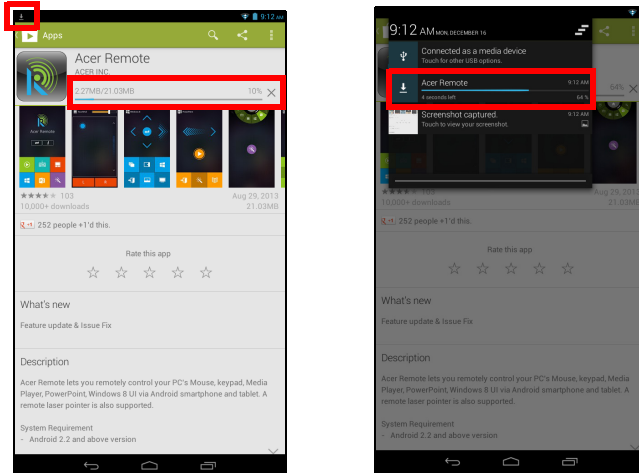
9:12 AM

Apps

Acer Remote
ACER INC.

2.27MB/21.03MB 10%

Acer Remote

103
10,000+ downloads
Aug 29, 2013
21.03MB

+1 252 people +1'd this.

Rate this app

What's new

Feature update & Issue Fix

Description

Acer Remote lets you remotely control your PC's Mouse, keypad, Media Player, PowerPoint, Windows 8 UI via Android smartphone and tablet. A remote laser pointer is also supported.

System Requirement
- Android 2.2 and above version

9:12 AM MONDAY, DECEMBER 16

Connected as a media device
Touch for other USB options.

Acer Remote 9:12 AM
4 seconds left 64 %

Screenshot captured. 9:12 AM
Touch to view your screenshot.

64%

Aug 29, 2013
21.03MB

103
10,000+ downloads

+1 252 people +1'd this.

Rate this app

What's new

Feature update & Issue Fix

Description

Acer Remote lets you remotely control your PC's Mouse, keypad, Media Player, PowerPoint, Windows 8 UI via Android smartphone and tablet. A remote laser pointer is also supported.

System Requirement
- Android 2.2 and above version